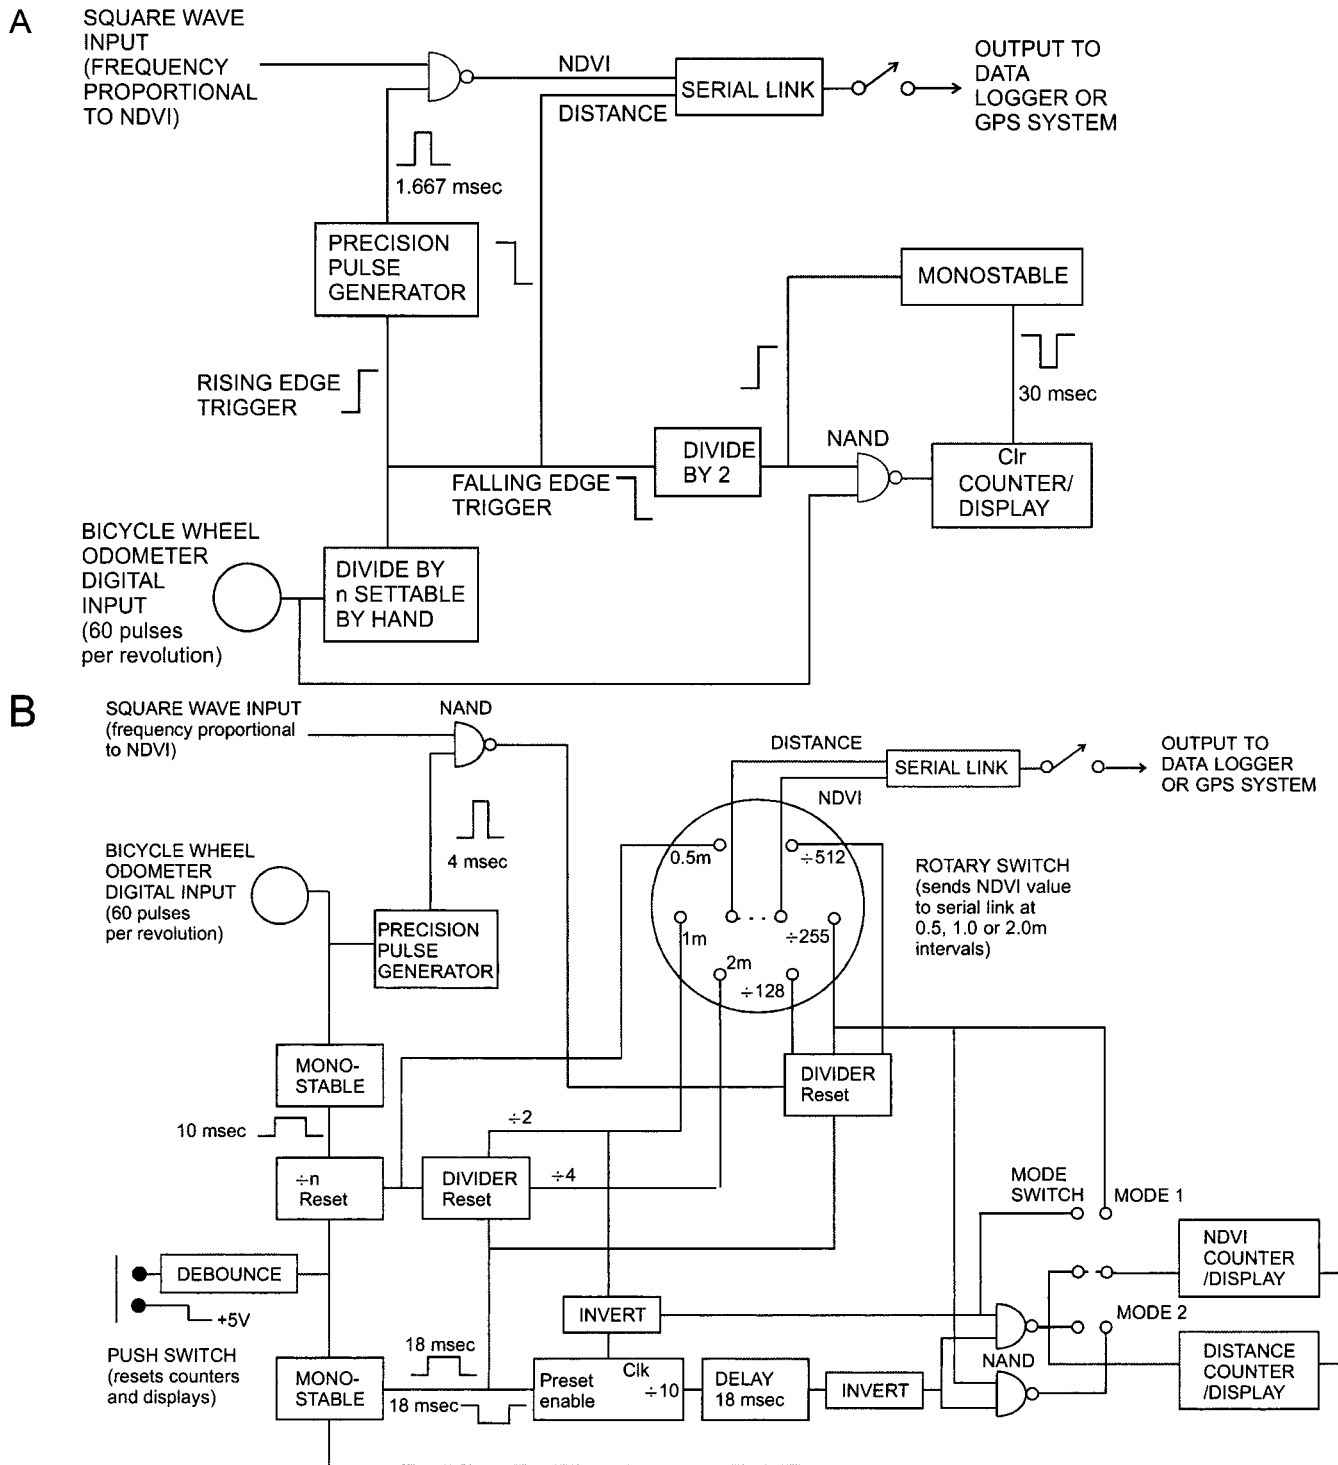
A

SQUARE WAVE INPUT (FREQUENCY PROPORTIONAL TO NDVI)

NDVI

SERIAL LINK

DISTANCE

OUTPUT TO DATA LOGGER OR GPS SYSTEM

1.667 msec

PRECISION PULSE GENERATOR

MONOSTABLE

30 msec

RISING EDGE TRIGGER

DIVIDE BY 2

NAND

Clr COUNTER/ DISPLAY

FALLING EDGE TRIGGER

BICYCLE WHEEL ODOMETER DIGITAL INPUT (60 pulses per revolution)

DIVIDE BY n SETTABLE BY HAND

B

SQUARE WAVE INPUT (frequency proportional to NDVI)

NAND

DISTANCE

SERIAL LINK

OUTPUT TO DATA LOGGER OR GPS SYSTEM

NDVI

4 msec

BICYCLE WHEEL ODOMETER DIGITAL INPUT (60 pulses per revolution)

0.5m

÷512

ROTARY SWITCH (sends NDVI value to serial link at 0.5, 1.0 or 2.0m intervals)

PRECISION PULSE GENERATOR

1m

÷255

2m

÷128

MONO-STABLE

DIVIDER Reset

10 msec

÷2

÷n Reset

DIVIDER Reset

÷4

MODE SWITCH

MODE 1

NDVI COUNTER /DISPLAY

DEBOUNCE

+5V

INVERT

MODE 2

PUSH SWITCH (resets counters and displays)

18 msec

NAND

DISTANCE COUNTER /DISPLAY

MONO-STABLE

18 msec

Preset enable

Clk ÷10

DELAY 18 msec

INVERT